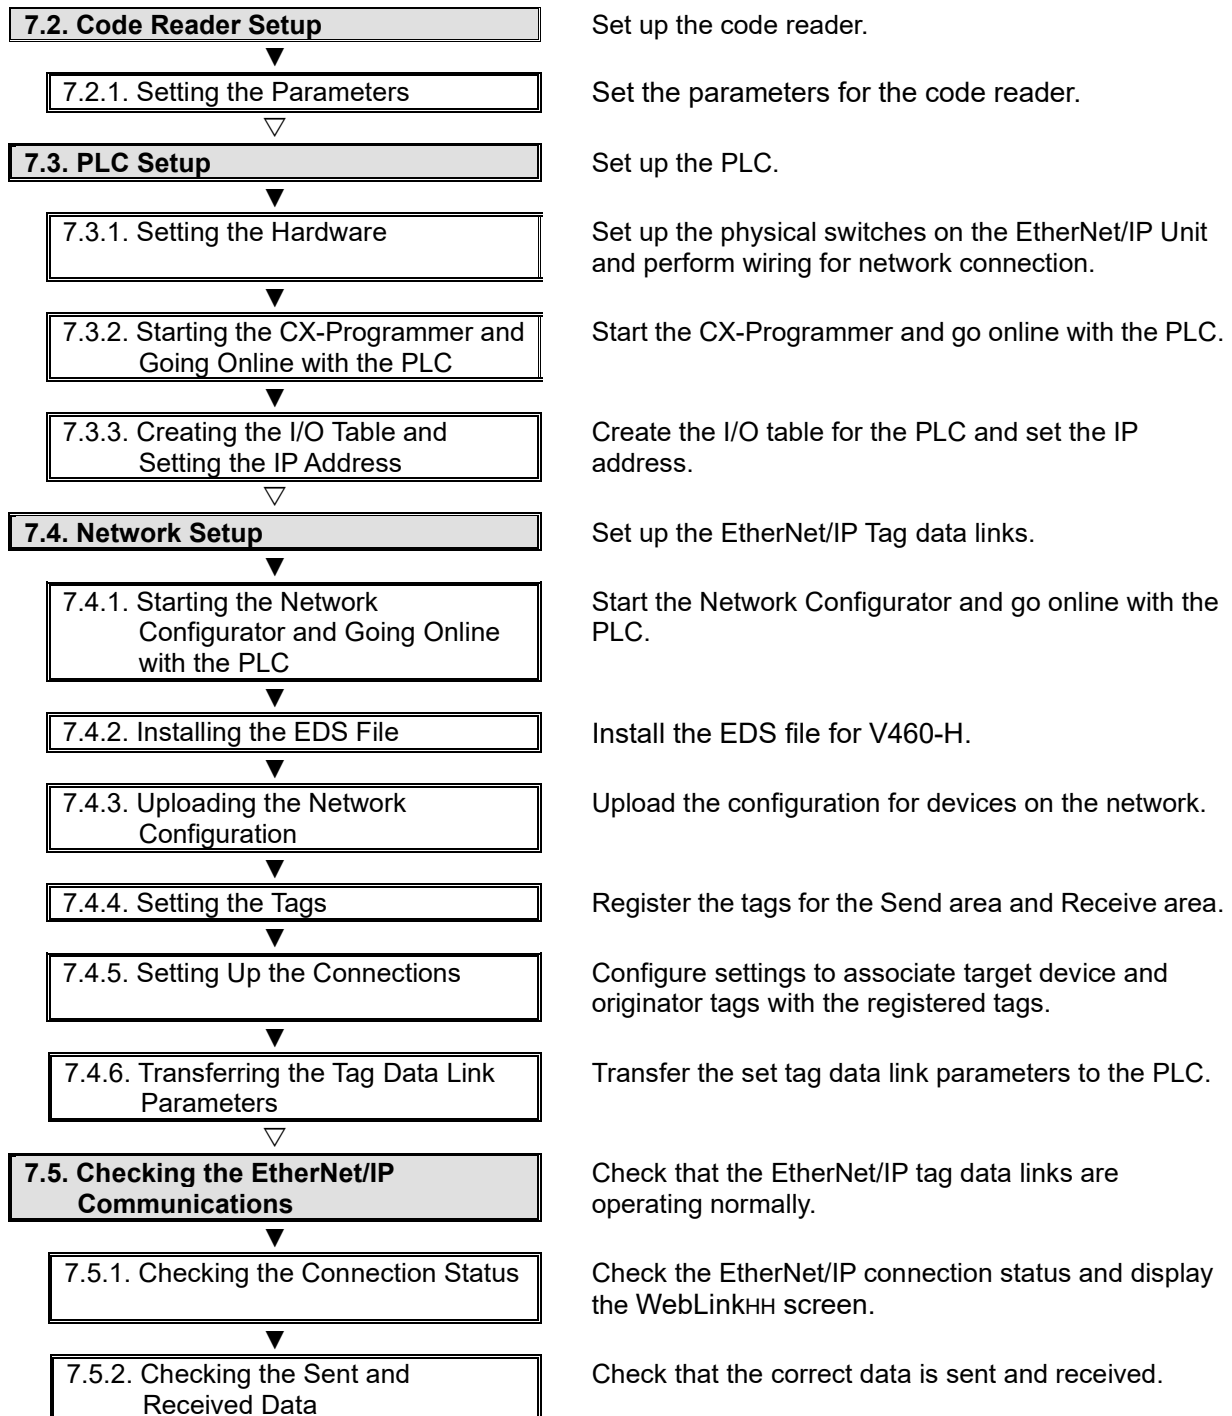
7.2. Code Reader Setup

Set up the code reader.

7.2.1. Setting the Parameters

Set the parameters for the code reader.

7.3. PLC Setup

Set up the PLC.

7.3.1. Setting the Hardware

Set up the physical switches on the EtherNet/IP Unit and perform wiring for network connection.

7.3.2. Starting the CX-Programmer and Going Online with the PLC

Start the CX-Programmer and go online with the PLC.

7.3.3. Creating the I/O Table and Setting the IP Address

Create the I/O table for the PLC and set the IP address.

7.4. Network Setup

Set up the EtherNet/IP Tag data links.

7.4.1. Starting the Network Configurator and Going Online with the PLC

Start the Network Configurator and go online with the PLC.

7.4.2. Installing the EDS File

Install the EDS file for V460-H.

7.4.3. Uploading the Network Configuration

Upload the configuration for devices on the network.

7.4.4. Setting the Tags

Register the tags for the Send area and Receive area.

7.4.5. Setting Up the Connections

Configure settings to associate target device and originator tags with the registered tags.

7.4.6. Transferring the Tag Data Link Parameters

Transfer the set tag data link parameters to the PLC.

7.5. Checking the EtherNet/IP Communications

Check that the EtherNet/IP tag data links are operating normally.

7.5.1. Checking the Connection Status

Check the EtherNet/IP connection status and display the WebLinkHH screen.

7.5.2. Checking the Sent and Received Data

Check that the correct data is sent and received.